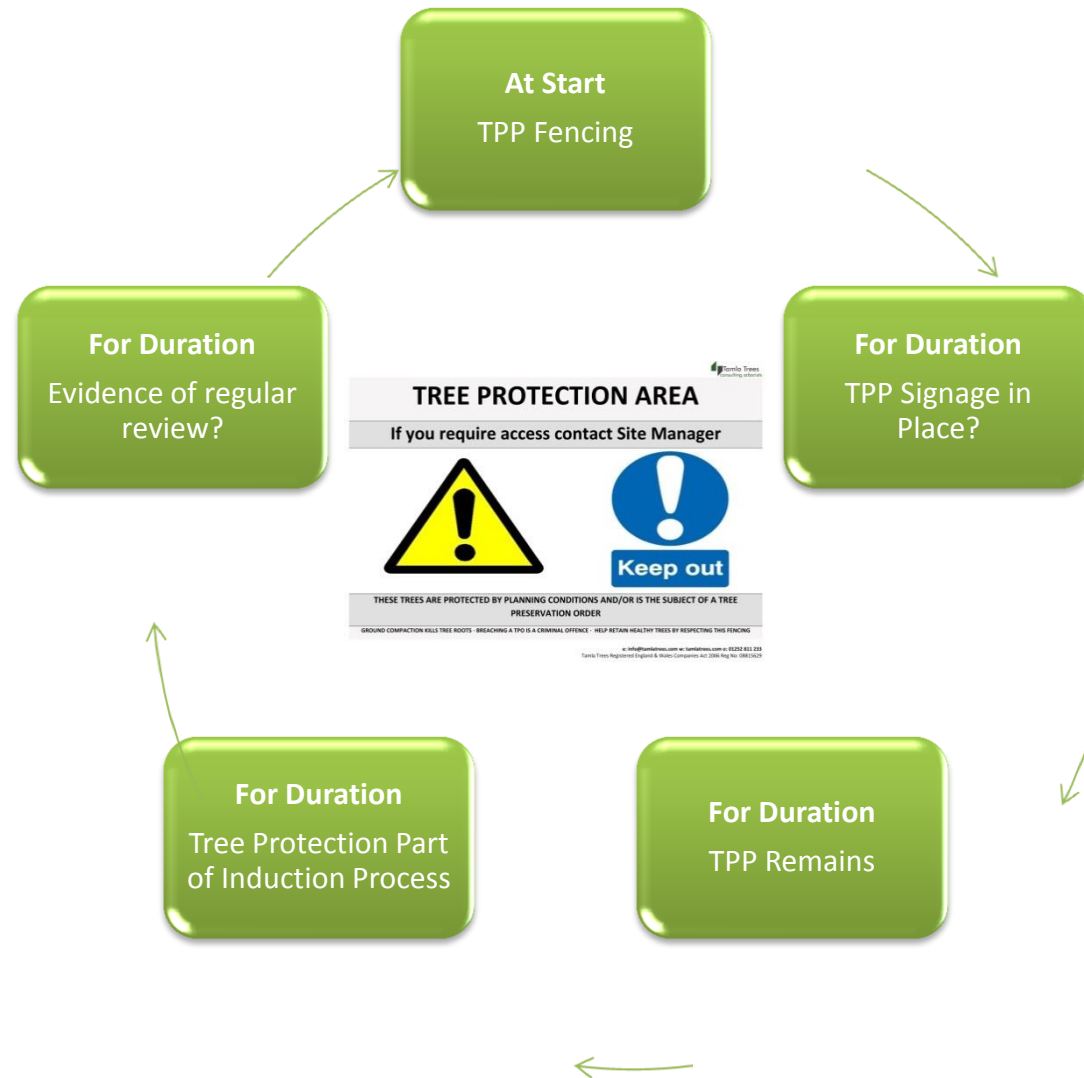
**At Start**
TPP Fencing

**For Duration**
TPP Signage in Place?

**For Duration**
TPP Remains

**For Duration**
Tree Protection Part of Induction Process

**For Duration**
Evidence of regular review?

Tamla Trees
consulting arborists

TREE PROTECTION AREA

If you require access contact Site Manager

Keep out

THESE TREES ARE PROTECTED BY PLANNING CONDITIONS AND/OR IS THE SUBJECT OF A TREE PRESERVATION ORDER

GROUND COMPACTION KILLS TREE ROOTS · BREACHING A TPO IS A CRIMINAL OFFENCE · HELP RETAIN HEALTHY TREES BY RESPECTING THIS FENCING

e: info@tamlatrees.com w: tamlatrees.com t: 01252 811 233
Tamla Trees Registered England & Wales Companies Act 2006 Reg No: 08815629